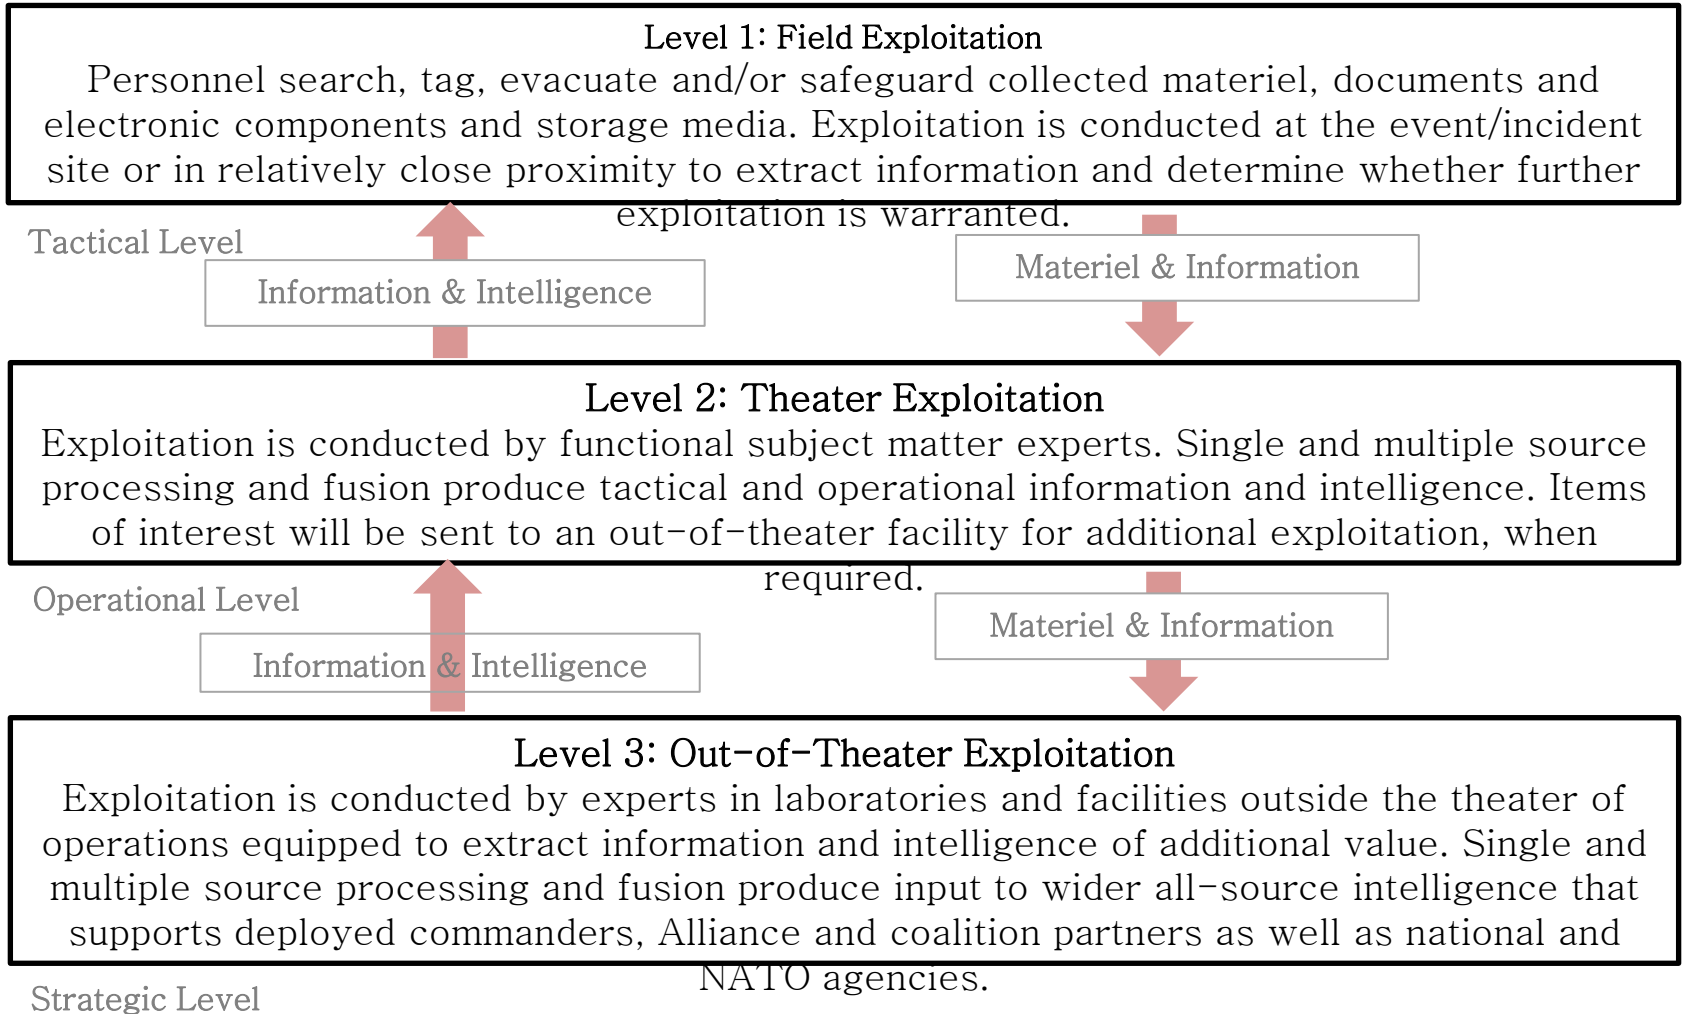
Level 1: Field Exploitation
Personnel search, tag, evacuate and/or safeguard collected materiel, documents and electronic components and storage media. Exploitation is conducted at the event/incident site or in relatively close proximity to extract information and determine whether further exploitation is warranted.

Tactical Level

Information & Intelligence

Materiel & Information

Level 2: Theater Exploitation
Exploitation is conducted by functional subject matter experts. Single and multiple source processing and fusion produce tactical and operational information and intelligence. Items of interest will be sent to an out-of-theater facility for additional exploitation, when required.

Operational Level

Information & Intelligence

Materiel & Information

Level 3: Out-of-Theater Exploitation
Exploitation is conducted by experts in laboratories and facilities outside the theater of operations equipped to extract information and intelligence of additional value. Single and multiple source processing and fusion produce input to wider all-source intelligence that supports deployed commanders, Alliance and coalition partners as well as national and NATO agencies.

Strategic Level